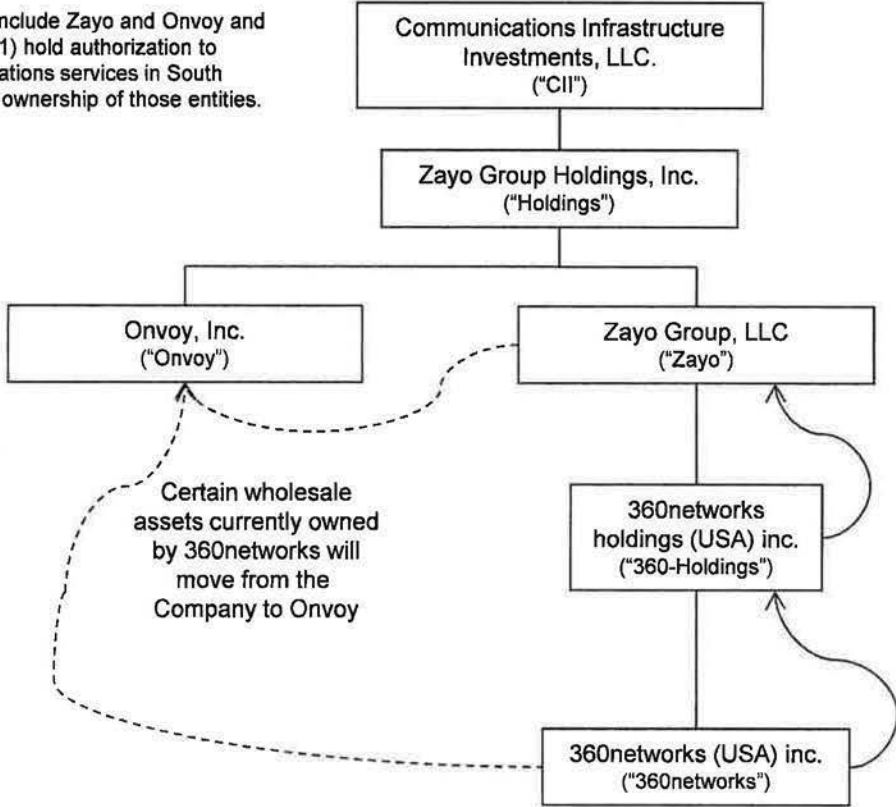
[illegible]nclude Zayo and Onvoy and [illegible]1) hold authorization to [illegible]ations services in South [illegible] ownership of those entities.

Communications Infrastructure Investments, LLC. ("CII")

Zayo Group Holdings, Inc. ("Holdings")

Onvoy, Inc. ("Onvoy")

Zayo Group, LLC ("Zayo")

Certain wholesale assets currently owned by 360networks will move from the Company to Onvoy

360networks holdings (USA) inc. ("360-Holdings")

360networks (USA) inc. ("360networks")